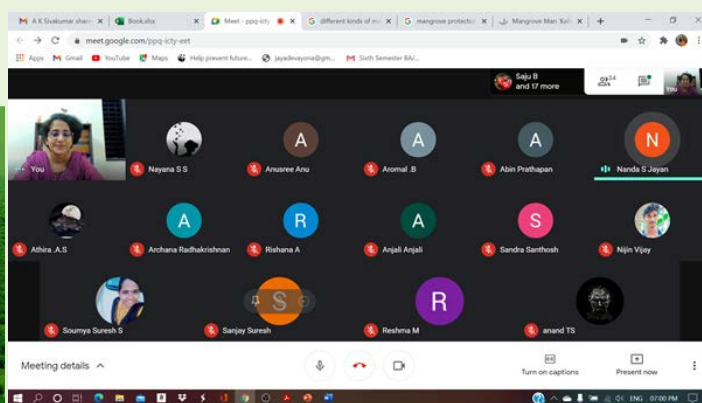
M A K Sivakumar shar ×
Book.xlsx ×
Meet - ppq-icty ×
G different kinds of m ×
G mangrove protecto ×
Mangrove Man: Kalli ×
+

meet.google.com/ppq-icty-eet

Apps
M Gmail
YouTube
Maps
Help prevent future...
jayadevayona@gm...
M Sixth Semester BA/...

Saju B and 17 more
34
You

You
Nayana S S
A
Anusree Anu
A
Aromal .B
A
Abin Prathapan
N
Nanda S Jayan

Athira .A.S
A
Archana Radhakrishnan
R
Rishana A
A
Anjali Anjali
S
Sandra Santhosh
Nijin Vijay

Soumya Suresh S
S
Sanjay Suresh
R
Reshma M
anand TS

Meeting details ^
Turn on captions
Present now

ENG 07:00 PM